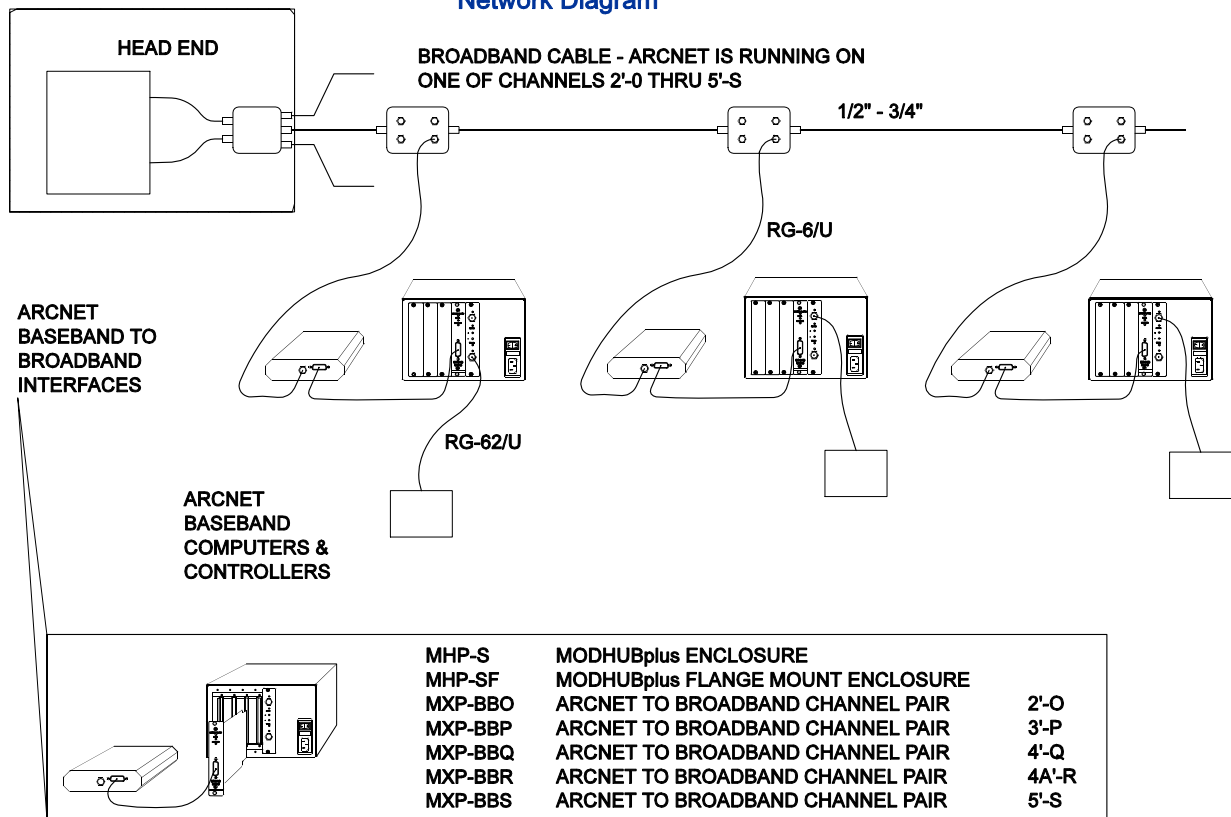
Network Diagram

HEAD END

BROADBAND CABLE - ARCNET IS RUNNING ON ONE OF CHANNELS 2'-0 THRU 5'-S

1/2" - 3/4"

RG-6/U

ARCNET BASEBAND TO BROADBAND INTERFACES

RG-62/U

ARCNET BASEBAND COMPUTERS & CONTROLLERS

| | | |
|---|---|---|
| MHP-S | MODHUBplus ENCLOSURE | |
| MHP-SF | MODHUBplus FLANGE MOUNT ENCLOSURE | |
| MXP-BBO | ARCNET TO BROADBAND CHANNEL PAIR | 2'-O |
| MXP-BBP | ARCNET TO BROADBAND CHANNEL PAIR | 3'-P |
| MXP-BBQ | ARCNET TO BROADBAND CHANNEL PAIR | 4'-Q |
| MXP-BBR | ARCNET TO BROADBAND CHANNEL PAIR | 4A'-R |
| MXP-BBS | ARCNET TO BROADBAND CHANNEL PAIR | 5'-S |